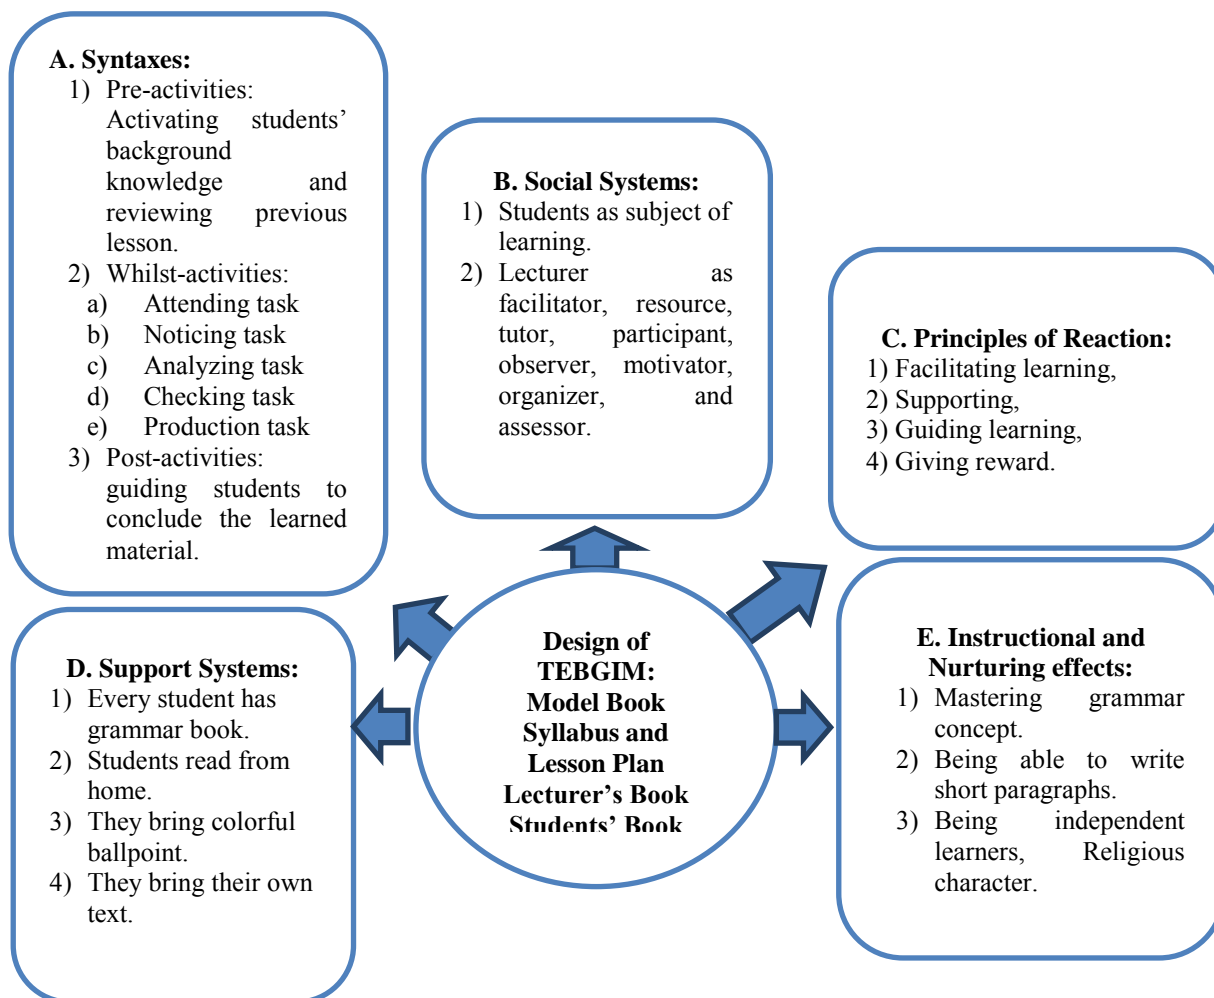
A. Syntaxes:
1) Pre-activities: Activating students' background knowledge and reviewing previous lesson.
2) Whilst-activities:
a) Attending task
b) Noticing task
c) Analyzing task
d) Checking task
e) Production task
3) Post-activities: guiding students to conclude the learned material.

B. Social Systems:
1) Students as subject of learning.
2) Lecturer as facilitator, resource, tutor, participant, observer, motivator, organizer, and assessor.

C. Principles of Reaction:
1) Facilitating learning,
2) Supporting,
3) Guiding learning,
4) Giving reward.

Design of TEBGIM: Model Book Syllabus and Lesson Plan Lecturer's Book Students' Book

D. Support Systems:
1) Every student has grammar book.
2) Students read from home.
3) They bring colorful ballpoint.
4) They bring their own text.

E. Instructional and Nurturing effects:
1) Mastering grammar concept.
2) Being able to write short paragraphs.
3) Being independent learners, Religious character.